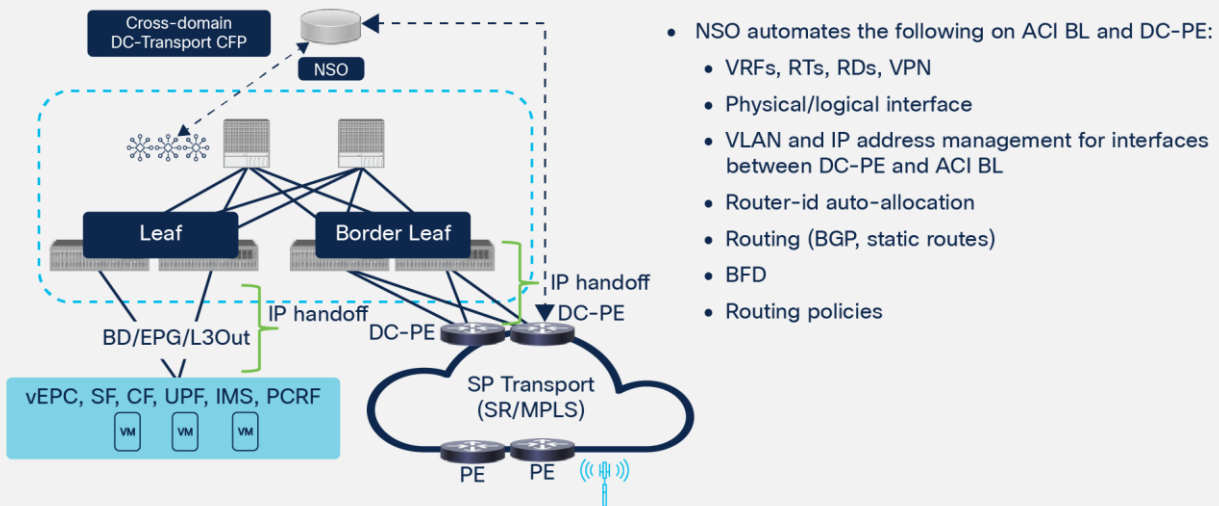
Cross-domain DC-Transport CFP

NSO

Leaf

Border Leaf

IP handoff

DC-PE

DC-PE

IP handoff

BD/EPG/L3Out

vEPC, SF, CF, UPF, IMS, PCRF

VM VM VM

SP Transport (SR/MPLS)

PE

PE

• NSO automates the following on ACI BL and DC-PE:
  • VRFs, RTs, RDs, VPN
  • Physical/logical interface
  • VLAN and IP address management for interfaces between DC-PE and ACI BL
  • Router-id auto-allocation
  • Routing (BGP, static routes)
  • BFD
  • Routing policies